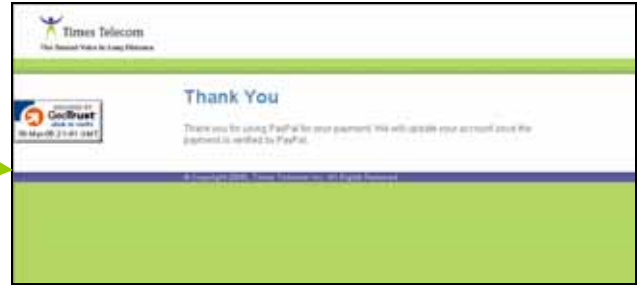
Times Telecom

The Second Voice In Long Distance

SECURED BY
GeoTrust
click to verify
30-Mar-08 21:01 GMT

Thank You

Thank you for using PayPal for your payment. We will update your account once the payment is verified by PayPal.

© Copyright 2000, Times Telecom Inc. All Rights Reserved.